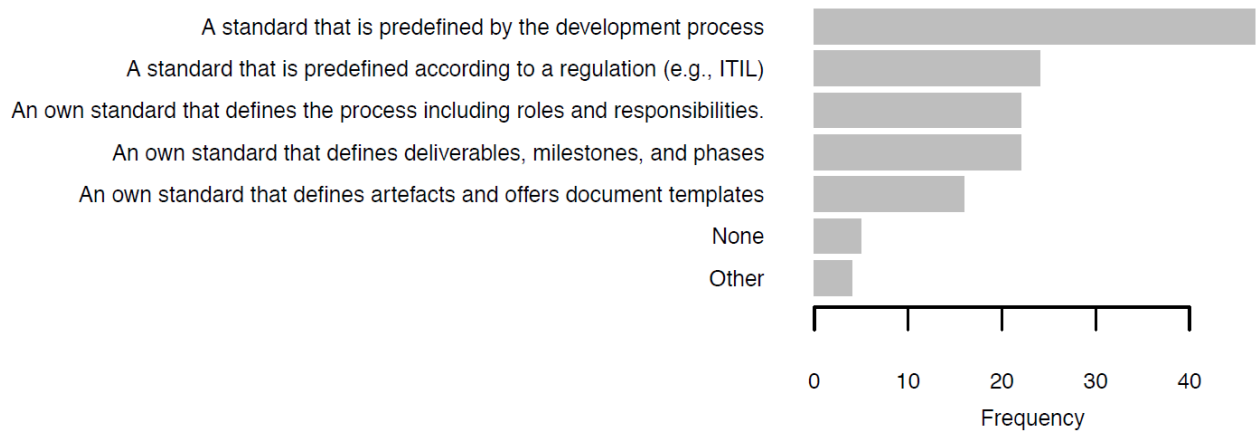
A standard that is predefined by the development process
A standard that is predefined according to a regulation (e.g., ITIL)
An own standard that defines the process including roles and responsibilities.
An own standard that defines deliverables, milestones, and phases
An own standard that defines artefacts and offers document templates
None
Other

0 10 20 30 40
Frequency